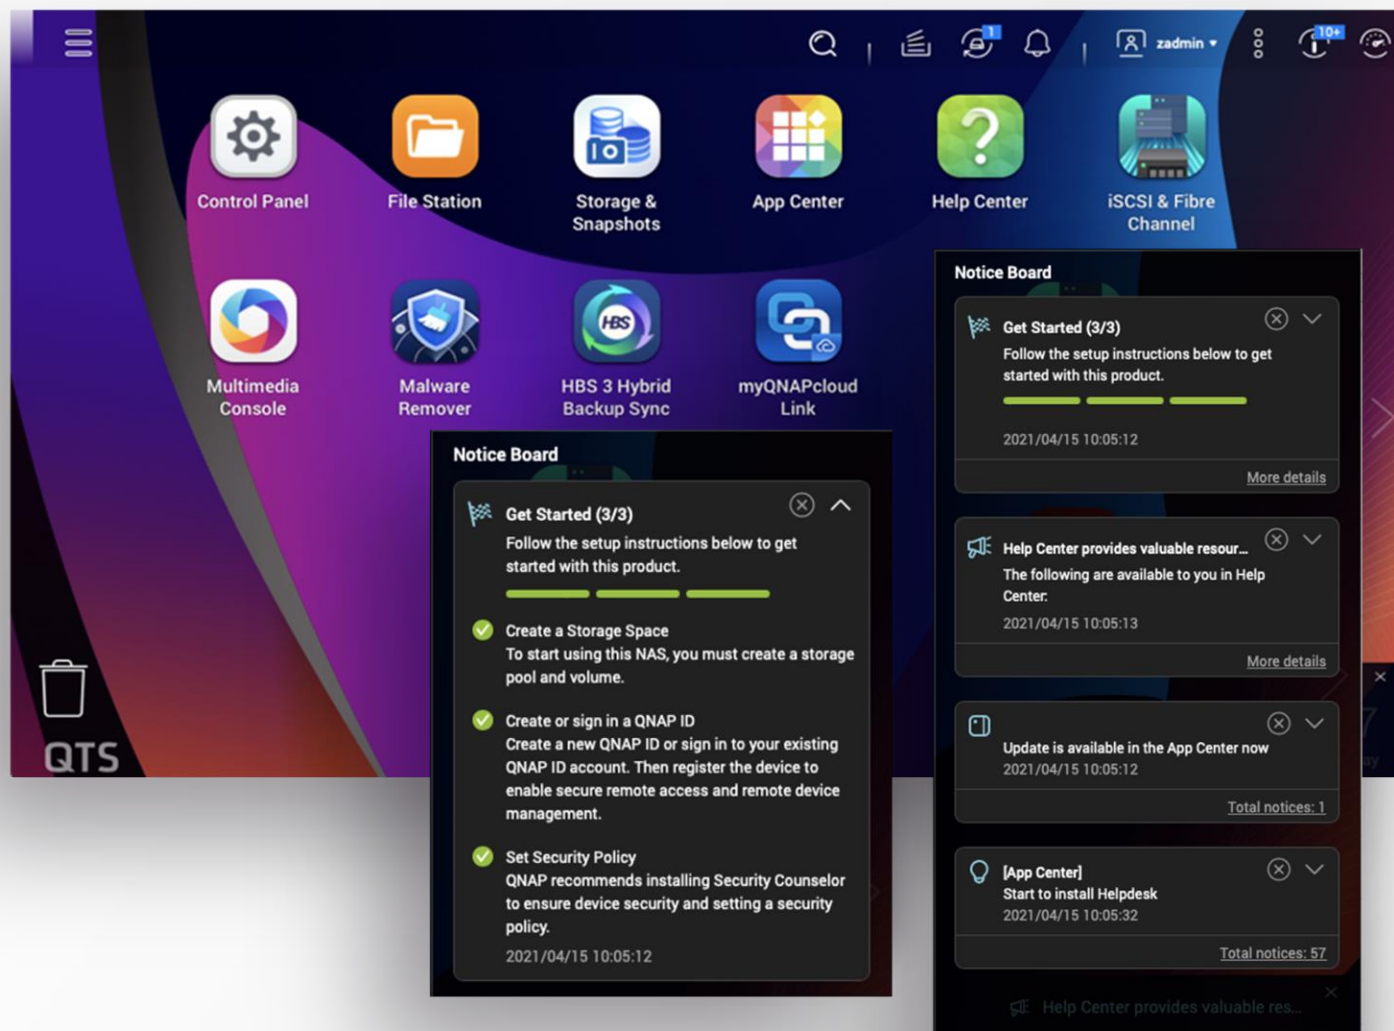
1 zadmin 10+

Control Panel
File Station
Storage & Snapshots
App Center
Help Center
iSCSI & Fibre Channel
Multimedia Console
Malware Remover
HBS 3 Hybrid Backup Sync
myQNAPcloud Link

QTS

Notice Board

Get Started (3/3)
Follow the setup instructions below to get started with this product.

Create a Storage Space
To start using this NAS, you must create a storage pool and volume.

Create or sign in a QNAP ID
Create a new QNAP ID or sign in to your existing QNAP ID account. Then register the device to enable secure remote access and remote device management.

Set Security Policy
QNAP recommends installing Security Counselor to ensure device security and setting a security policy.

2021/04/15 10:05:12

Notice Board

Get Started (3/3)
Follow the setup instructions below to get started with this product.
2021/04/15 10:05:12
More details

Help Center provides valuable resour...
The following are available to you in Help Center:
2021/04/15 10:05:13
More details

Update is available in the App Center now
2021/04/15 10:05:12
Total notices: 1

[App Center]
Start to install Helpdesk
2021/04/15 10:05:32
Total notices: 57

Help Center provides valuable res...